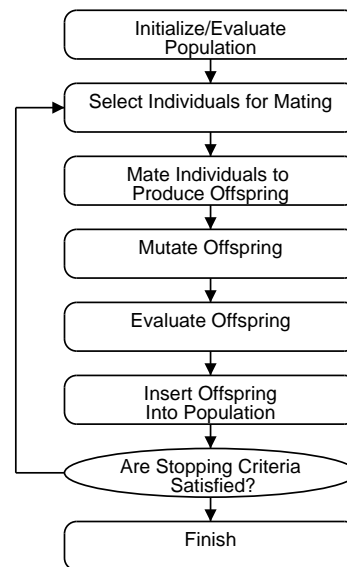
Initialize/Evaluate Population

Select Individuals for Mating

Mate Individuals to Produce Offspring

Mutate Offspring

Evaluate Offspring

Insert Offspring Into Population

Are Stopping Criteria Satisfied?

Finish